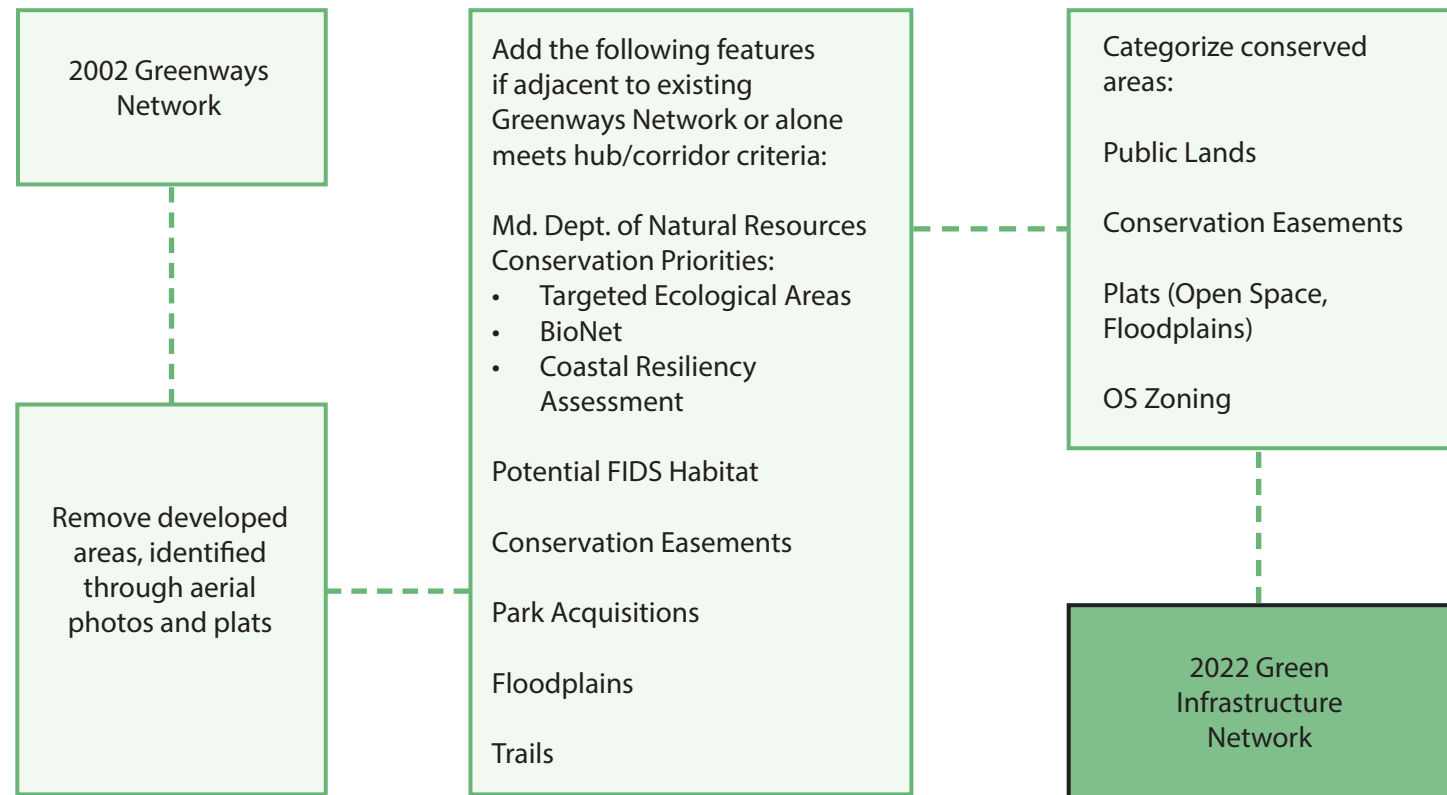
2002 Greenways Network

Remove developed areas, identified through aerial photos and plats

Add the following features if adjacent to existing Greenways Network or alone meets hub/corridor criteria:

Md. Dept. of Natural Resources Conservation Priorities:
- Targeted Ecological Areas
- BioNet
- Coastal Resiliency Assessment

Potential FIDS Habitat

Conservation Easements

Park Acquisitions

Floodplains

Trails

Categorize conserved areas:

Public Lands

Conservation Easements

Plats (Open Space, Floodplains)

OS Zoning

2022 Green Infrastructure Network